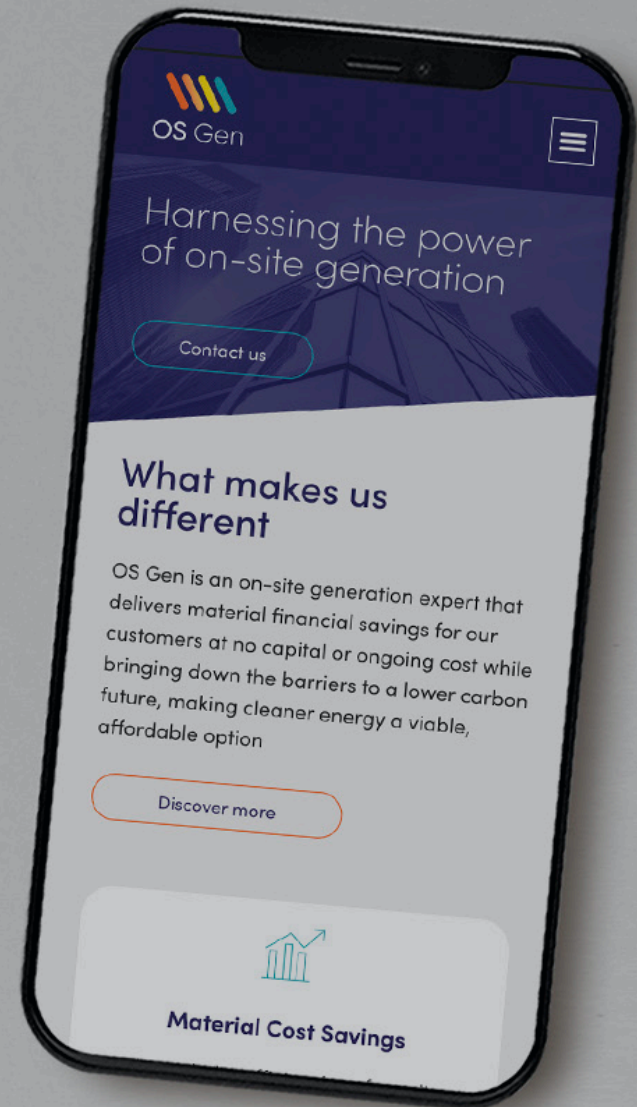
OS Gen

Harnessing the power of on-site generation

Contact us

What makes us different

OS Gen is an on-site generation expert that delivers material financial savings for our customers at no capital or ongoing cost while bringing down the barriers to a lower carbon future, making cleaner energy a viable, affordable option

Discover more

Material Cost Savings